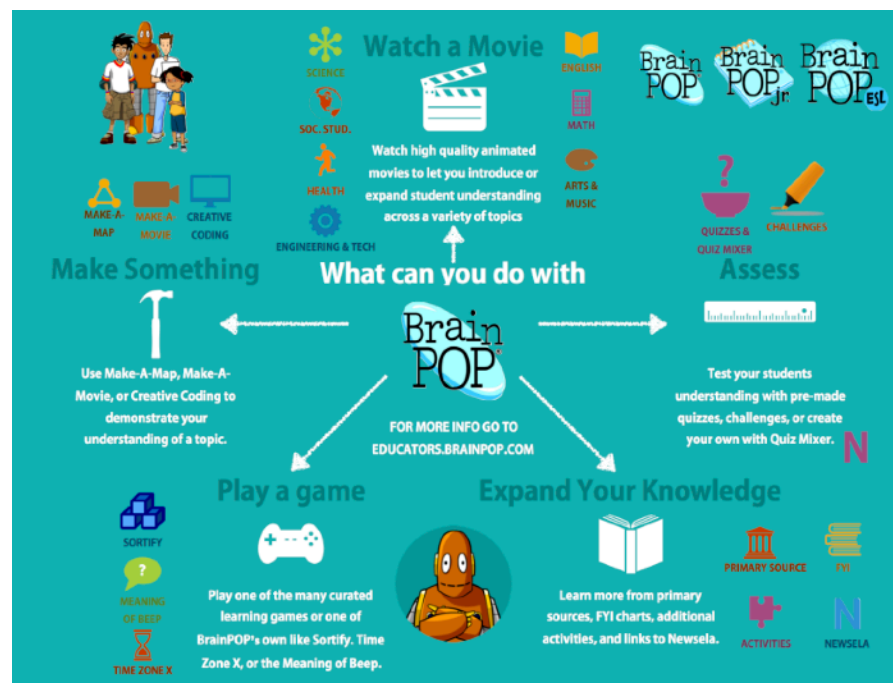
Watch a Movie

SCIENCE

SOC. STUD.

HEALTH

ENGINEERING & TECH

ENGLISH

MATH

ARTS & MUSIC

Watch high quality animated movies to let you introduce or expand student understanding across a variety of topics

BrainPOP BrainPOP jr. BrainPOP ESL

MAKE-A-MAP

MAKE-A-MOVIE

CREATIVE CODING

QUIZZES & QUIZ MIXER

CHALLENGES

Make Something

What can you do with

Assess

BrainPOP

Use Make-A-Map, Make-A-Movie, or Creative Coding to demonstrate your understanding of a topic.

FOR MORE INFO GO TO EDUCATORS.BRAINPOP.COM

Test your students understanding with pre-made quizzes, challenges, or create your own with Quiz Mixer.

N

Play a game

Expand Your Knowledge

SORTIFY

?

MEANING OF BEEP

TIME ZONE X

Play one of the many curated learning games or one of BrainPOP's own like Sortify. Time Zone X, or the Meaning of Beep.

Learn more from primary sources, FYI charts, additional activities, and links to Newsela.

PRIMARY SOURCE

FYI

ACTIVITIES

N

NEWSELA